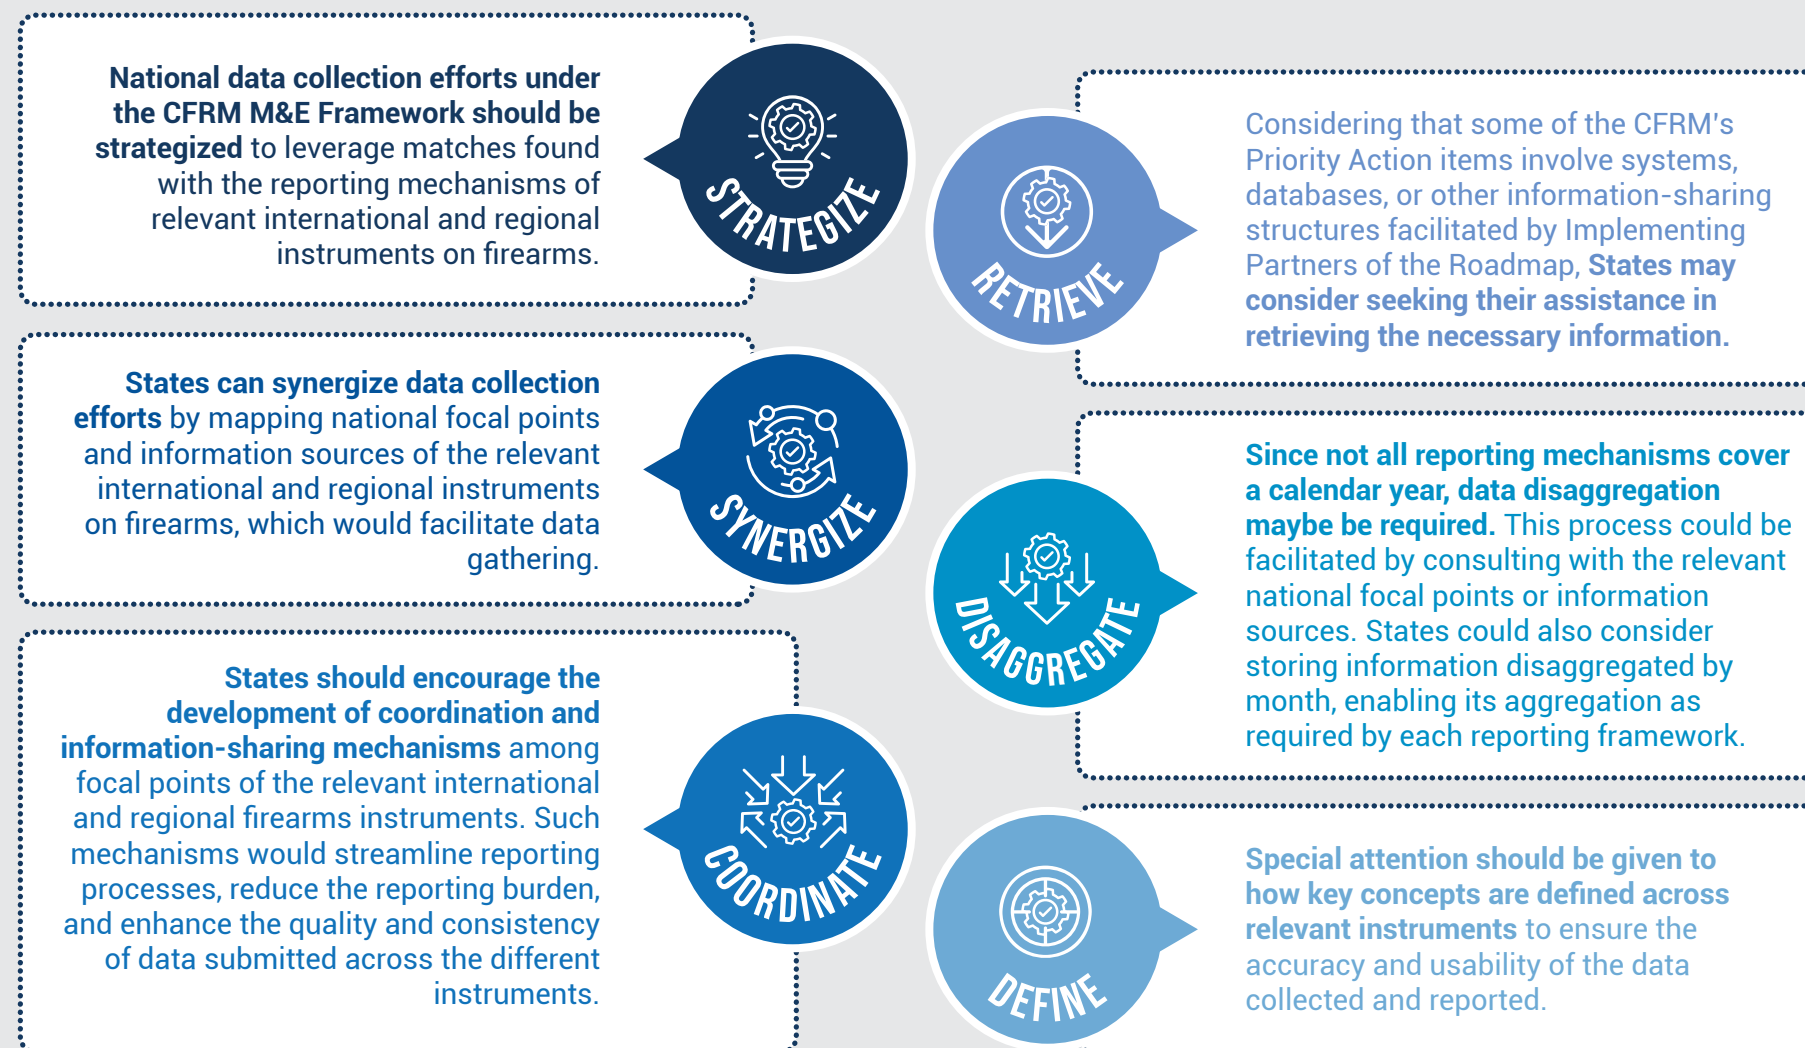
National data collection efforts under the CFRM M&E Framework should be strategized to leverage matches found with the reporting mechanisms of relevant international and regional instruments on firearms.

STRATEGIZE

RETRIEVE

Considering that some of the CFRM's Priority Action items involve systems, databases, or other information-sharing structures facilitated by Implementing Partners of the Roadmap, States may consider seeking their assistance in retrieving the necessary information.

States can synergize data collection efforts by mapping national focal points and information sources of the relevant international and regional instruments on firearms, which would facilitate data gathering.

SYNERGIZE

DISAGGREGATE

Since not all reporting mechanisms cover a calendar year, data disaggregation maybe be required. This process could be facilitated by consulting with the relevant national focal points or information sources. States could also consider storing information disaggregated by month, enabling its aggregation as required by each reporting framework.

States should encourage the development of coordination and information-sharing mechanisms among focal points of the relevant international and regional firearms instruments. Such mechanisms would streamline reporting processes, reduce the reporting burden, and enhance the quality and consistency of data submitted across the different instruments.

COORDINATE

DEFINE

Special attention should be given to how key concepts are defined across relevant instruments to ensure the accuracy and usability of the data collected and reported.